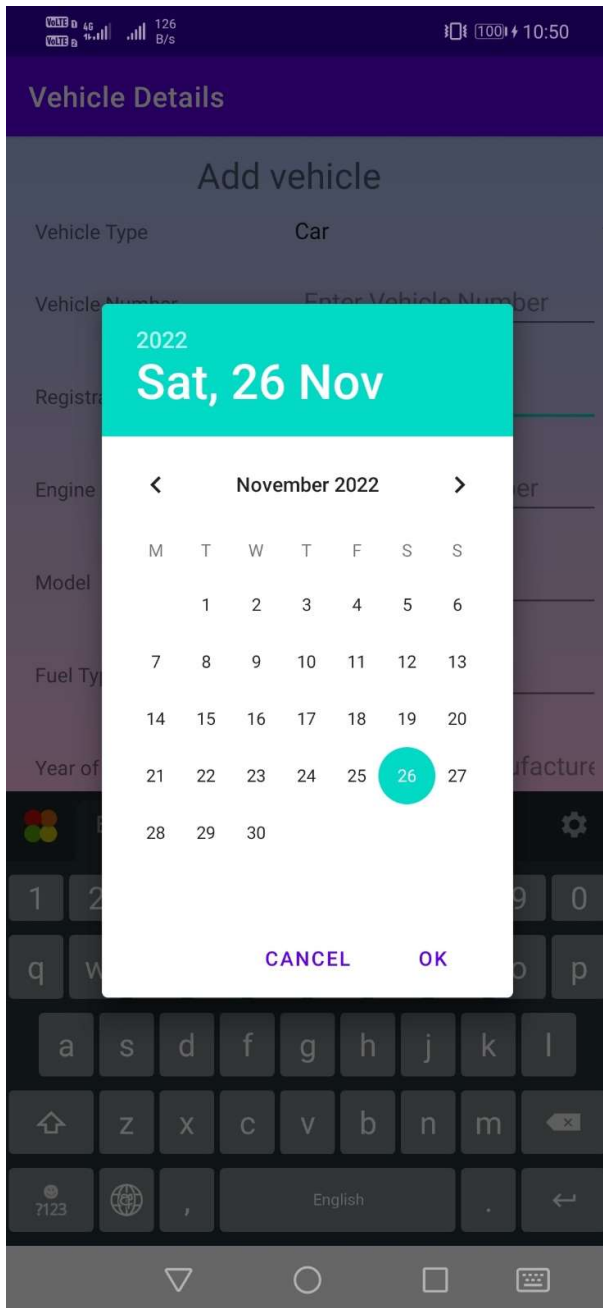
VoLTE 4G 126 B/s 100 10:50

Vehicle Details

Add vehicle

Vehicle Type Car

Vehicle Number Enter Vehicle Number

Registra

Engine ber

Model

Fuel Typ

Year of ufacture

2022
Sat, 26 Nov

November 2022

| M | T | W | T | F | S | S |
|---|---|---|---|---|---|---|
| | 1 | 2 | 3 | 4 | 5 | 6 |
| 7 | 8 | 9 | 10 | 11 | 12 | 13 |
| 14 | 15 | 16 | 17 | 18 | 19 | 20 |
| 21 | 22 | 23 | 24 | 25 | 26 | 27 |
| 28 | 29 | 30 | | | | |

CANCEL OK

1 2 9 0
q w o p
a s d f g h j k l
z x c v b n m
?123 , English .